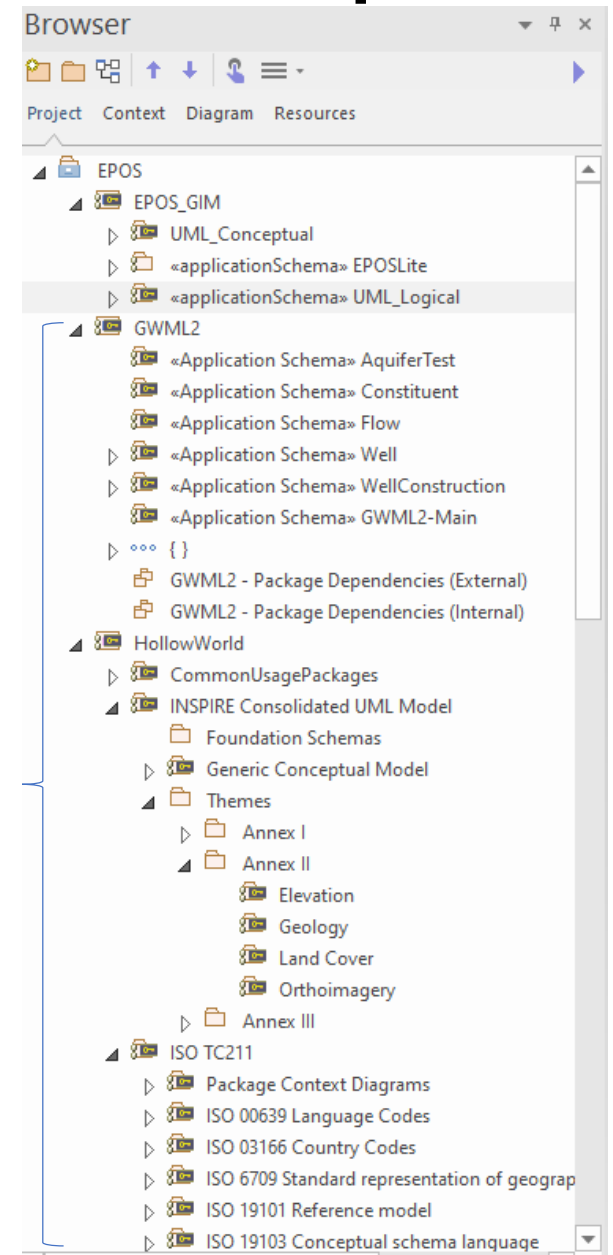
Browser

Project Context Diagram Resources

EPOS
EPOS_GIM
UML_Conceptual
«applicationSchema» EPOSLite
«applicationSchema» UML_Logical
GWML2
«Application Schema» AquiferTest
«Application Schema» Constituent
«Application Schema» Flow
«Application Schema» Well
«Application Schema» WellConstruction
«Application Schema» GWML2-Main
{ }
GWML2 - Package Dependencies (External)
GWML2 - Package Dependencies (Internal)
HollowWorld
CommonUsagePackages
INSPIRE Consolidated UML Model
Foundation Schemas
Generic Conceptual Model
Themes
Annex I
Annex II
Elevation
Geology
Land Cover
Orthoimagery
Annex III
ISO TC211
Package Context Diagrams
ISO 00639 Language Codes
ISO 03166 Country Codes
ISO 6709 Standard representation of geograp
ISO 19101 Reference model
ISO 19103 Conceptual schema language